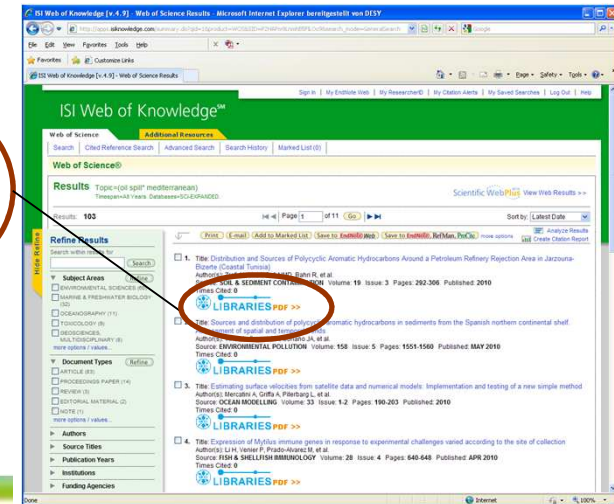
ISI Web of Knowledge [v.4.9] - Web of Science Results - Microsoft Internet Explorer bereitgestellt von DESY

http://apps.isiknowledge.com/summary.do?qid=1&product=WOS&SID=...&search_mode=GeneralSearch

Google

File Edit View Favorites Tools Help

Favorites Customize Links

ISI Web of Knowledge [v.4.9] - Web of Science Results

Page Safety Tools

Sign In | My EndNote Web | My ResearcherID | My Citation Alerts | My Saved Searches | Log Out | Help

ISI Web of Knowledge℠

Web of Science | Additional Resources

Search | Cited Reference Search | Advanced Search | Search History | Marked List (0)

Web of Science®

Results Topic=(oil spill* mediterranean)
Timespan=All Years. Databases=SCI-EXPANDED

Scientific WebPlus View Web Results >>

Results: 103

Page 1 of 11 Go

Sort by: Latest Date

Hide Refine

Refine Results

Search within results for

Search

Subject Areas Refine

ENVIRONMENTAL SCIENCES (69)
MARINE & FRESHWATER BIOLOGY (32)
OCEANOGRAPHY (11)
TOXICOLOGY (8)
GEOSCIENCES, MULTIDISCIPLINARY (6)
more options / values...

Document Types Refine

ARTICLE (83)
PROCEEDINGS PAPER (14)
REVIEW (5)
EDITORIAL MATERIAL (2)
NOTE (1)
more options / values...

Authors
Source Titles
Publication Years
Institutions
Funding Agencies

Print E-mail Add to Marked List Save to EndNote Web Save to EndNote, RefMan, ProCite more options

Analyze Results
Create Citation Report

1. Title: Distribution and Sources of Polycyclic Aromatic Hydrocarbons Around a Petroleum Refinery Rejection Area in Jarzouna-Bizerte (Coastal Tunisia)
Author(s): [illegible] Bahri R, et al.
Source: SOIL & SEDIMENT CONTA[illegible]ION Volume: 19 Issue: 3 Pages: 292-306 Published: 2010
Times Cited: 0

LIBRARIES PDF >>

2. Title: Sources and distribution of polycyclic aromatic hydrocarbons in sediments from the Spanish northern continental shelf. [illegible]ment of spatial and temporal trends
Author(s): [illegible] JA, et al.
Source: ENVIRONMENTAL POLLUTION Volume: 158 Issue: 5 Pages: 1551-1560 Published: MAY 2010
Times Cited: 0

LIBRARIES PDF >>

3. Title: Estimating surface velocities from satellite data and numerical models: Implementation and testing of a new simple method
Author(s): Mercatini A, Griffa A, Piterbarg L, et al.
Source: OCEAN MODELLING Volume: 33 Issue: 1-2 Pages: 190-203 Published: 2010
Times Cited: 0

LIBRARIES PDF >>

4. Title: Expression of Mytilus immune genes in response to experimental challenges varied according to the site of collection
Author(s): Li H, Venier P, Prado-Alvarez M, et al.
Source: FISH & SHELLFISH IMMUNOLOGY Volume: 28 Issue: 4 Pages: 640-648 Published: APR 2010
Times Cited: 0

LIBRARIES PDF >>

Done

Internet

100%